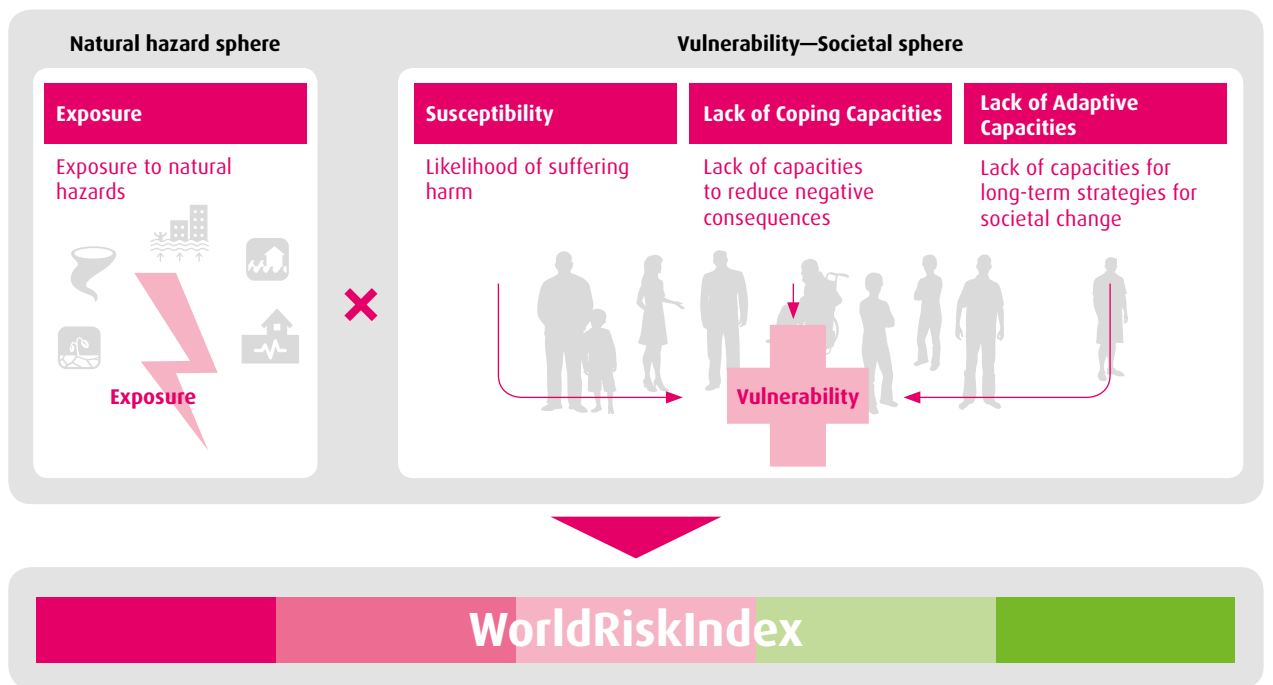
Natural hazard sphere

Exposure

Exposure to natural hazards

Exposure

Vulnerability—Societal sphere

Susceptibility

Likelihood of suffering harm

Lack of Coping Capacities

Lack of capacities to reduce negative consequences

Lack of Adaptive Capacities

Lack of capacities for long-term strategies for societal change

Vulnerability

WorldRiskIndex